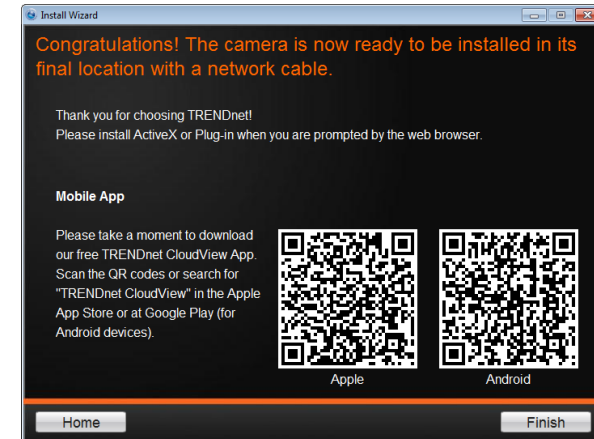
Install Wizard

Congratulations! The camera is now ready to be installed in its final location with a network cable.

Thank you for choosing TRENDnet!
Please install ActiveX or Plug-in when you are prompted by the web browser.

Mobile App

Please take a moment to download our free TRENDnet CloudView App. Scan the QR codes or search for "TRENDnet CloudView" in the Apple App Store or at Google Play (for Android devices).

Apple

Android

Home

Finish